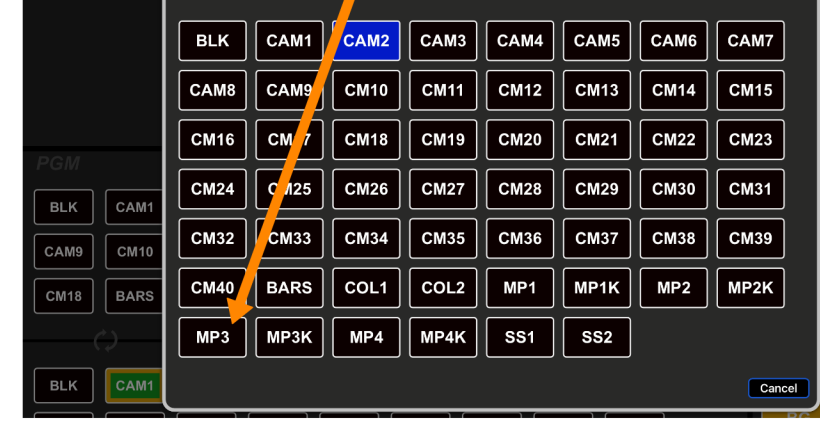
BLK CAM1 CAM2 CAM3 CAM4 CAM5 CAM6 CAM7
CAM8 CAM9 CM10 CM11 CM12 CM13 CM14 CM15
CM16 CM17 CM18 CM19 CM20 CM21 CM22 CM23
CM24 CM25 CM26 CM27 CM28 CM29 CM30 CM31
CM32 CM33 CM34 CM35 CM36 CM37 CM38 CM39
CM40 BARS COL1 COL2 MP1 MP1K MP2 MP2K
MP3 MP3K MP4 MP4K SS1 SS2

PGM
BLK CAM1
CAM9 CM10
CM18 BARS
BLK CAM1

Cancel